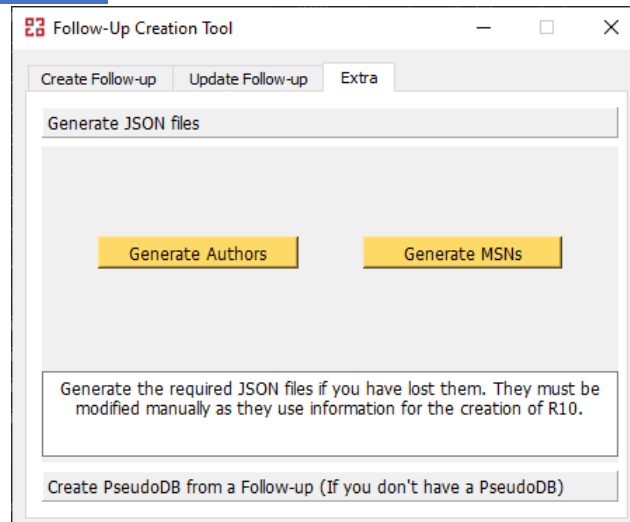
Follow-Up Creation Tool

Create Follow-up | Update Follow-up | Extra

Generate JSON files

Generate Authors

Generate MSNs

Generate the required JSON files if you have lost them. They must be modified manually as they use information for the creation of R10.

Create PseudoDB from a Follow-up (If you don't have a PseudoDB)